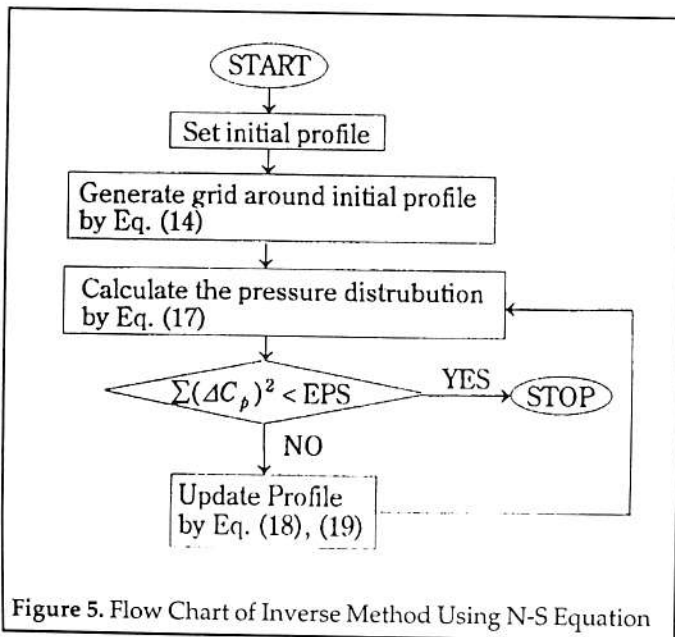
START

Set initial profile

Generate grid around initial profile by Eq. (14)

Calculate the pressure distrubution by Eq. (17)

$\sum(\Delta C_p)^2 < \text{EPS}$

YES

STOP

NO

Update Profile by Eq. (18), (19)

Figure 5. Flow Chart of Inverse Method Using N-S Equation